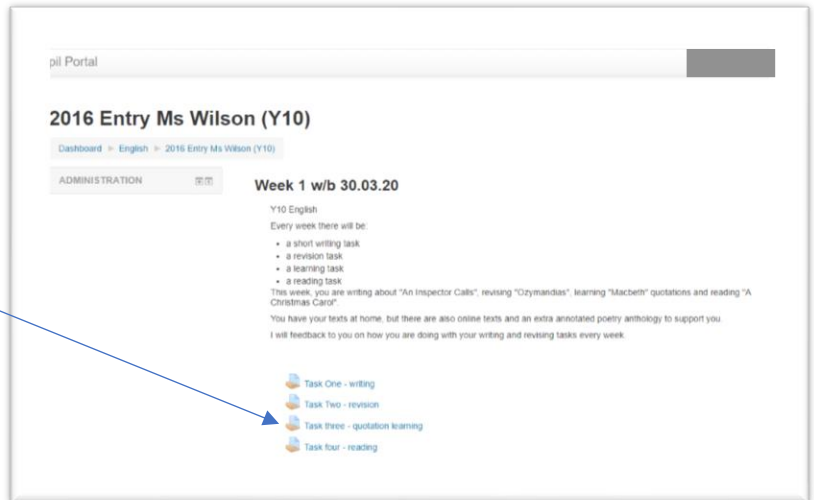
pil Portal

2016 Entry Ms Wilson (Y10)

Dashboard ► English ► 2016 Entry Ms Wilson (Y10)

ADMINISTRATION

Week 1 w/b 30.03.20

Y10 English

Every week there will be:

- a short writing task
- a revision task
- a learning task
- a reading task

This week, you are writing about "An Inspector Calls", revising "Ozymandias", learning "Macbeth" quotations and reading "A Christmas Carol".

You have your texts at home, but there are also online texts and an extra annotated poetry anthology to support you.

I will feedback to you on how you are doing with your writing and revising tasks every week.

Task One - writing

Task Two - revision

Task three - quotation learning

Task four - reading